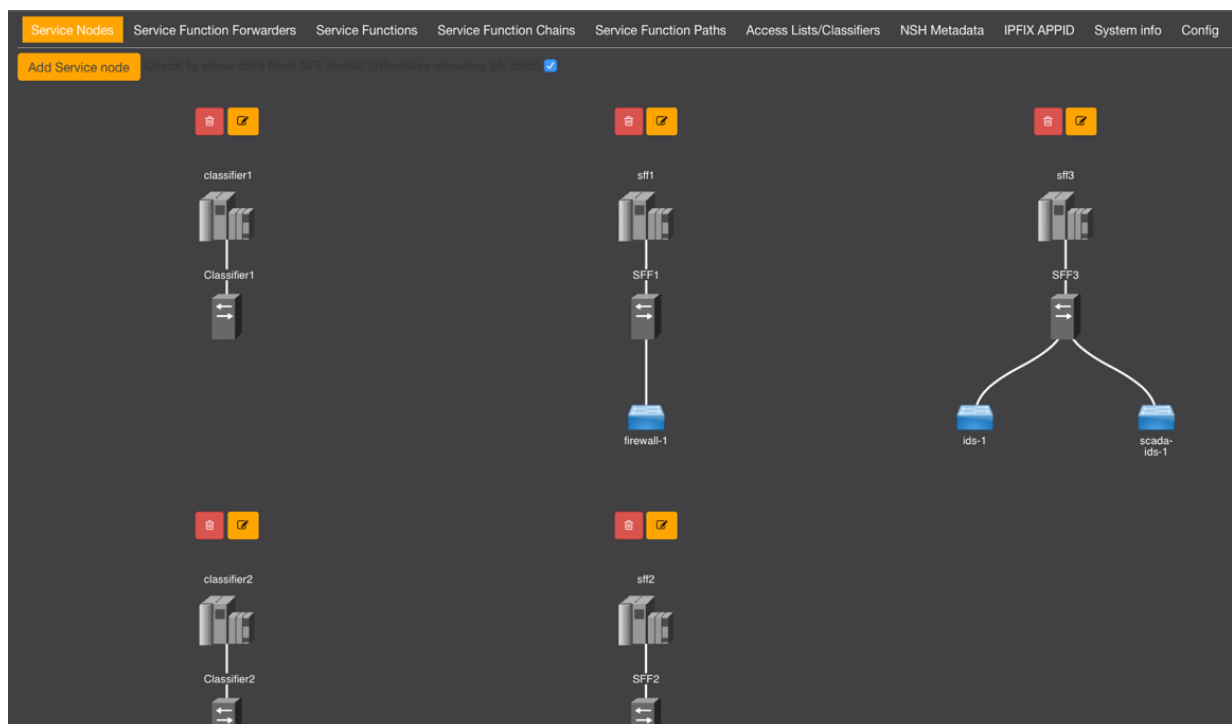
Service Nodes Service Function Forwarders Service Functions Service Function Chains Service Function Paths Access Lists/Classifiers NSH Metadata IPFIX APPID System info Config

Add Service node Check to show data from SFF model (otherwise showing SN data)

classifier1
Classifier1

sff1
SFF1
firewall-1

sff3
SFF3
ids-1
scada-ids-1

classifier2
Classifier2

sff2
SFF2